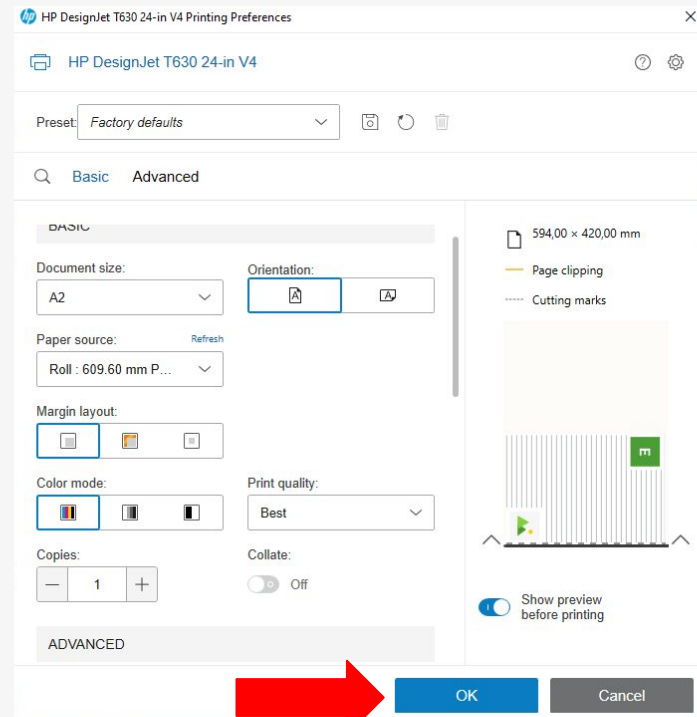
HP DesignJet T630 24-in V4 Printing Preferences

HP DesignJet T630 24-in V4

Preset: Factory defaults

Basic Advanced

BASIC

Document size:
A2

Orientation:

Paper source:
Refresh
Roll : 609.60 mm P...

Margin layout:

Color mode:

Print quality:
Best

Copies:
1

Collate:
Off

ADVANCED

594,00 × 420,00 mm
Page clipping
Cutting marks

Show preview before printing

OK
Cancel